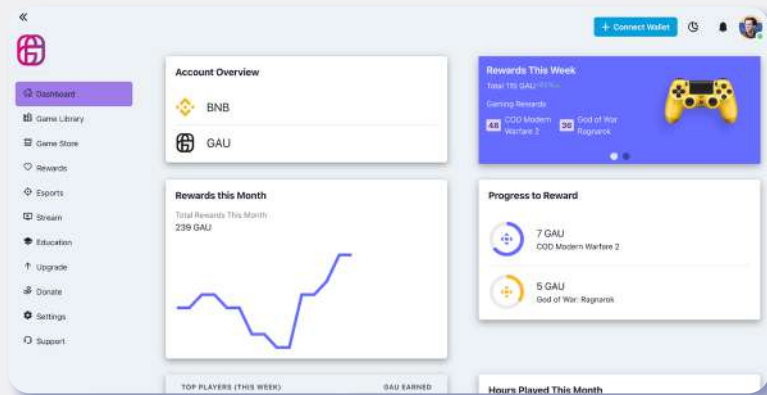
«

+ Connect Wallet

Dashboard
Game Library
Game Store
Rewards
Esports
Stream
Education
Upgrade
Donate
Settings
Support

Account Overview
BNB
GAU

Rewards This Week
Total 115 GAU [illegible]
Gaming Rewards
48 COD Modern Warfare 2
36 God of War Ragnarok

Rewards this Month
Total Rewards This Month
239 GAU

Progress to Reward
7 GAU
COD Modern Warfare 2
5 GAU
God of War: Ragnarok

TOP PLAYERS (THIS WEEK)
GAU EARNED

Hours Played This Month